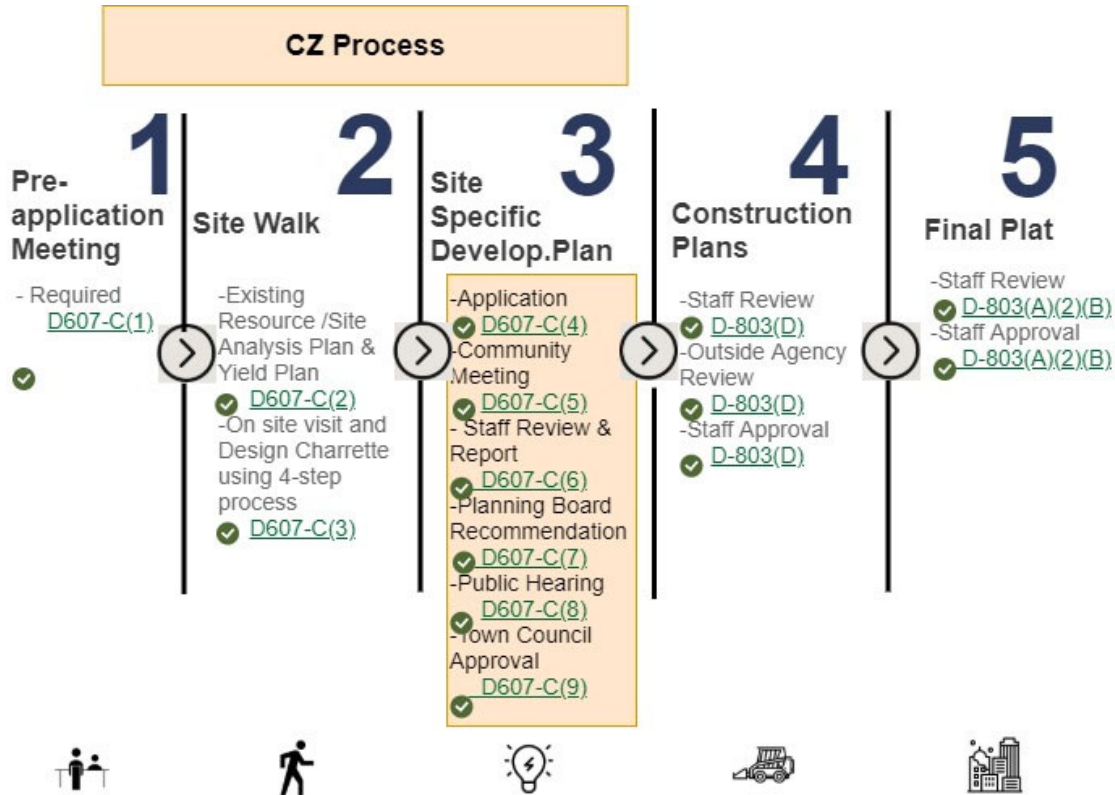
CZ Process

1
Pre-application Meeting

- Required
D607-C(1)

2
Site Walk

-Existing Resource /Site Analysis Plan & Yield Plan
D607-C(2)
-On site visit and Design Charrette using 4-step process
D607-C(3)

3
Site Specific Develop.Plan

-Application
D607-C(4)
-Community Meeting
D607-C(5)
- Staff Review & Report
D607-C(6)
-Planning Board Recommendation
D607-C(7)
-Public Hearing
D607-C(8)
-Town Council Approval
D607-C(9)

4
Construction Plans

-Staff Review
D-803(D)
-Outside Agency Review
D-803(D)
-Staff Approval
D-803(D)

5
Final Plat

-Staff Review
D-803(A)(2)(B)
-Staff Approval
D-803(A)(2)(B)